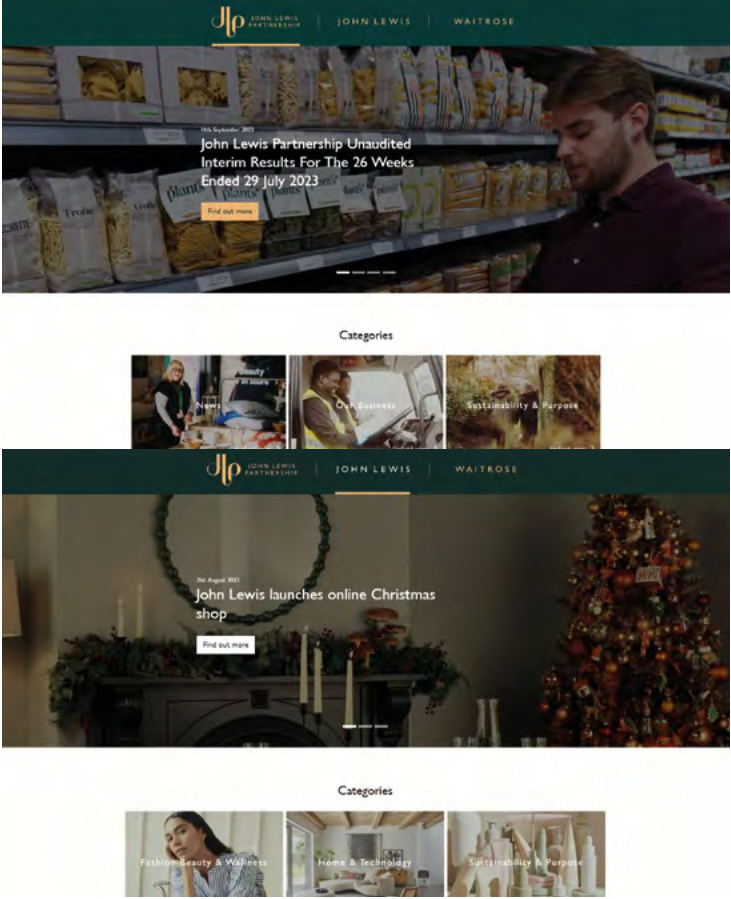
JLP JOHN LEWIS PARTNERSHIP | JOHN LEWIS | WAITROSE

14th September 2023

John Lewis Partnership Unaudited Interim Results For The 26 Weeks Ended 29 July 2023

Find out more

Categories

News

Our Business

Sustainability & Purpose

JLP JOHN LEWIS PARTNERSHIP | JOHN LEWIS | WAITROSE

21st August 2023

John Lewis launches online Christmas shop

Find out more

Categories

Fashion, Beauty & Wellness

Home & Technology

Sustainability & Purpose